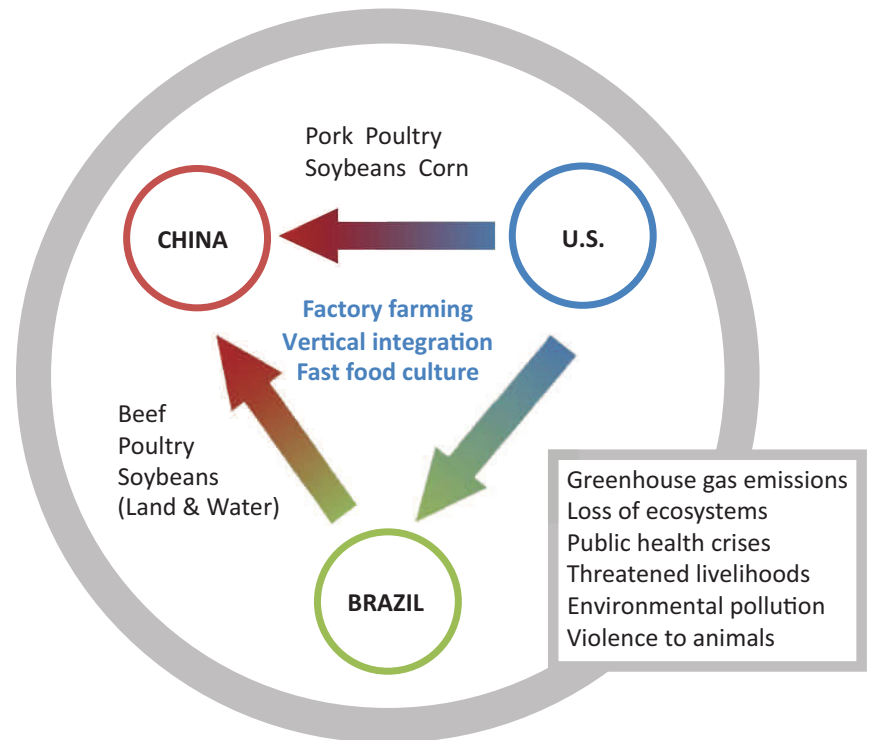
Pork Poultry
Soybeans Corn

CHINA

U.S.

Factory farming
Vertical integration
Fast food culture

Beef
Poultry
Soybeans
(Land & Water)

BRAZIL

Greenhouse gas emissions
Loss of ecosystems
Public health crises
Threatened livelihoods
Environmental pollution
Violence to animals